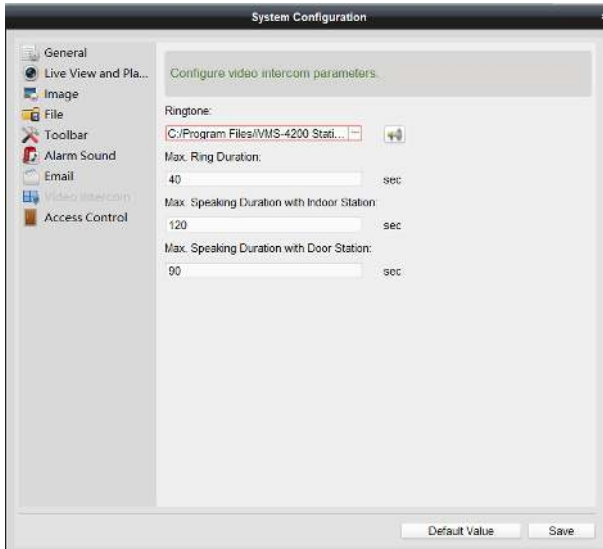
System Configuration

General
Live View and Pla...
Image
File
Toolbar
Alarm Sound
Email
Video Intercom
Access Control

Configure video intercom parameters.

Ringtone:
C:/Program Files/iVMS-4200 Stati...

Max. Ring Duration:
40 sec

Max. Speaking Duration with Indoor Station
120 sec

Max. Speaking Duration with Door Station:
90 sec

Default Value
Save